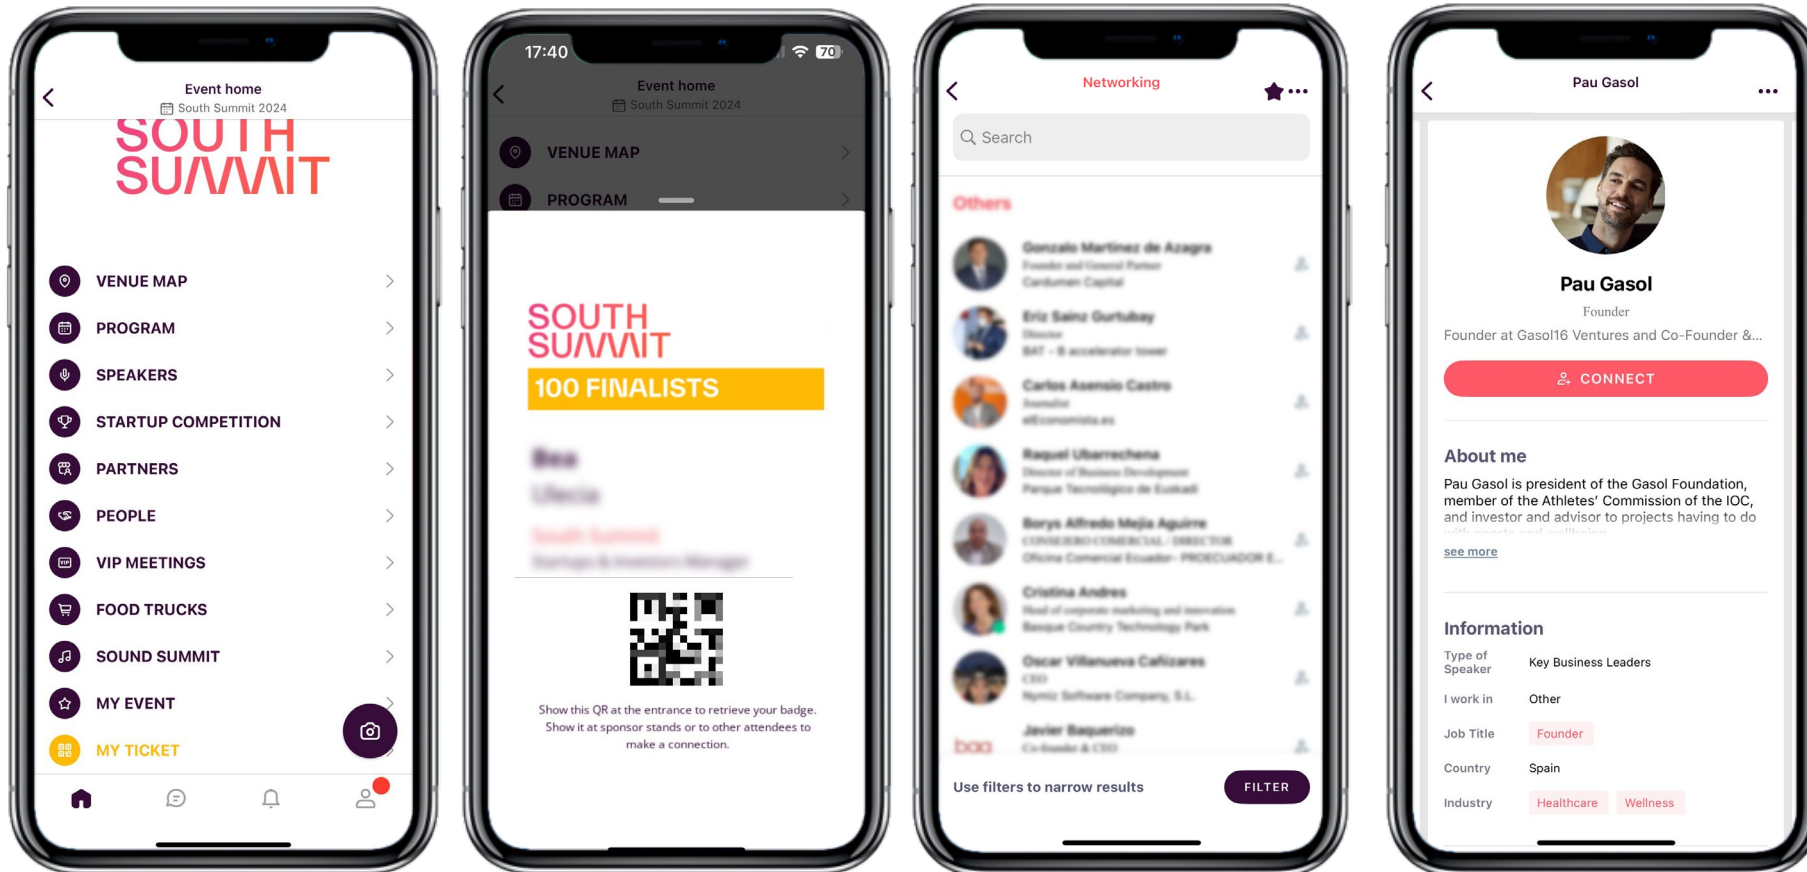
Event home
South Summit 2024

SOUTH SUMMIT

VENUE MAP
PROGRAM
SPEAKERS
STARTUP COMPETITION
PARTNERS
PEOPLE
VIP MEETINGS
FOOD TRUCKS
SOUND SUMMIT
MY EVENT
MY TICKET

17:40
70

Event home
South Summit 2024

VENUE MAP
PROGRAM

SOUTH SUMMIT
100 FINALISTS

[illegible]
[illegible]
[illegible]
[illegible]

Show this QR at the entrance to retrieve your badge. Show it at sponsor stands or to other attendees to make a connection.

Networking

Search

Others

Gonzalo Martinez de Azagra
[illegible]
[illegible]
Eriz Sainz Gurtubay
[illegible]
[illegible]
Carlos Asensio Castro
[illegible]
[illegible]
Raquel Ubarrechena
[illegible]
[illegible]
Borys Alfredo Mejia Aguirre
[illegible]
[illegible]
Cristina Andres
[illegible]
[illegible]
Oscar Villanueva Cañizares
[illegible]
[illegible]
Javier Baquerizo
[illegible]

Use filters to narrow results
FILTER

Pau Gasol

Pau Gasol
Founder
Founder at Gasol16 Ventures and Co-Founder &...
CONNECT

About me
Pau Gasol is president of the Gasol Foundation, member of the Athletes' Commission of the IOC, and investor and advisor to projects having to do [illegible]
see more

Information
| | |
|---|---|
| Type of Speaker | Key Business Leaders |
| I work in | Other |
| Job Title | Founder |
| Country | Spain |
| Industry | Healthcare Wellness |